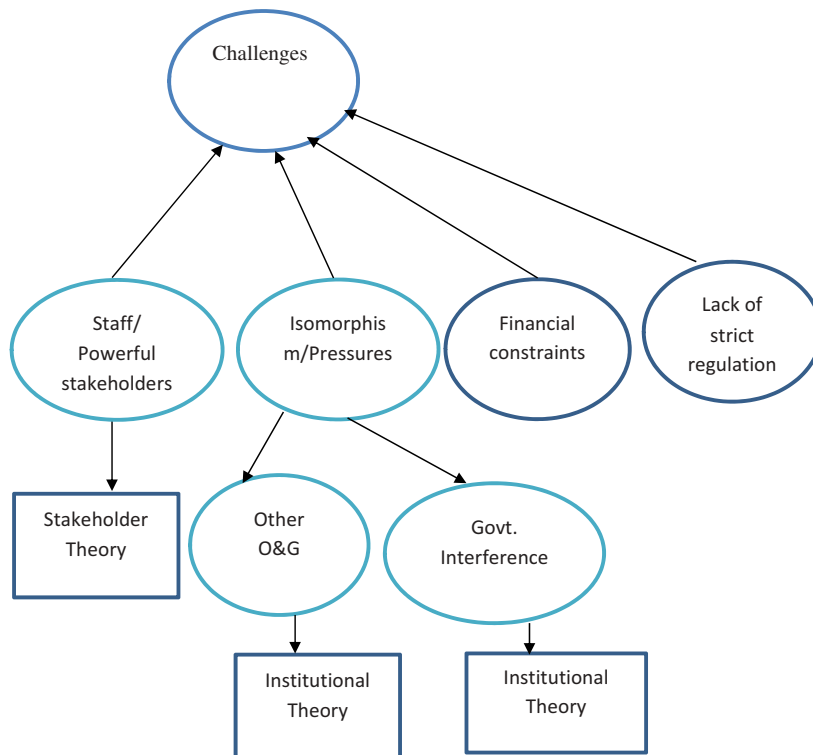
Challenges

Staff/ Powerful stakeholders

Isomorphism/Pressures

Financial constraints

Lack of strict regulation

Stakeholder Theory

Other O&G

Govt. Interference

Institutional Theory

Institutional Theory